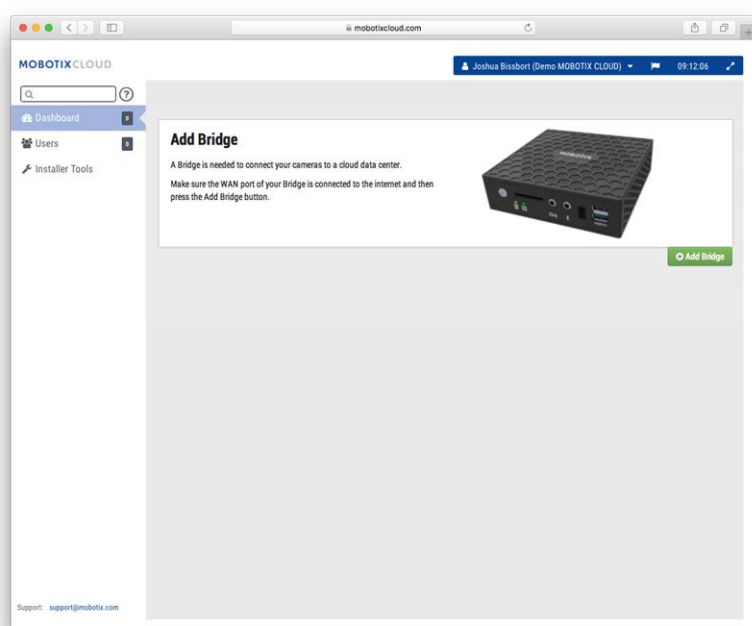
mobotixcloud.com

MOBOTIXCLOUD

Joshua Bissbort (Demo MOBOTIX CLOUD)

09:12:06

Dashboard 0

Users 0

Installer Tools

Add Bridge

A Bridge is needed to connect your cameras to a cloud data center.

Make sure the WAN port of your Bridge is connected to the internet and then press the Add Bridge button.

MOBOTIX

Add Bridge

Support: support@mobotix.com